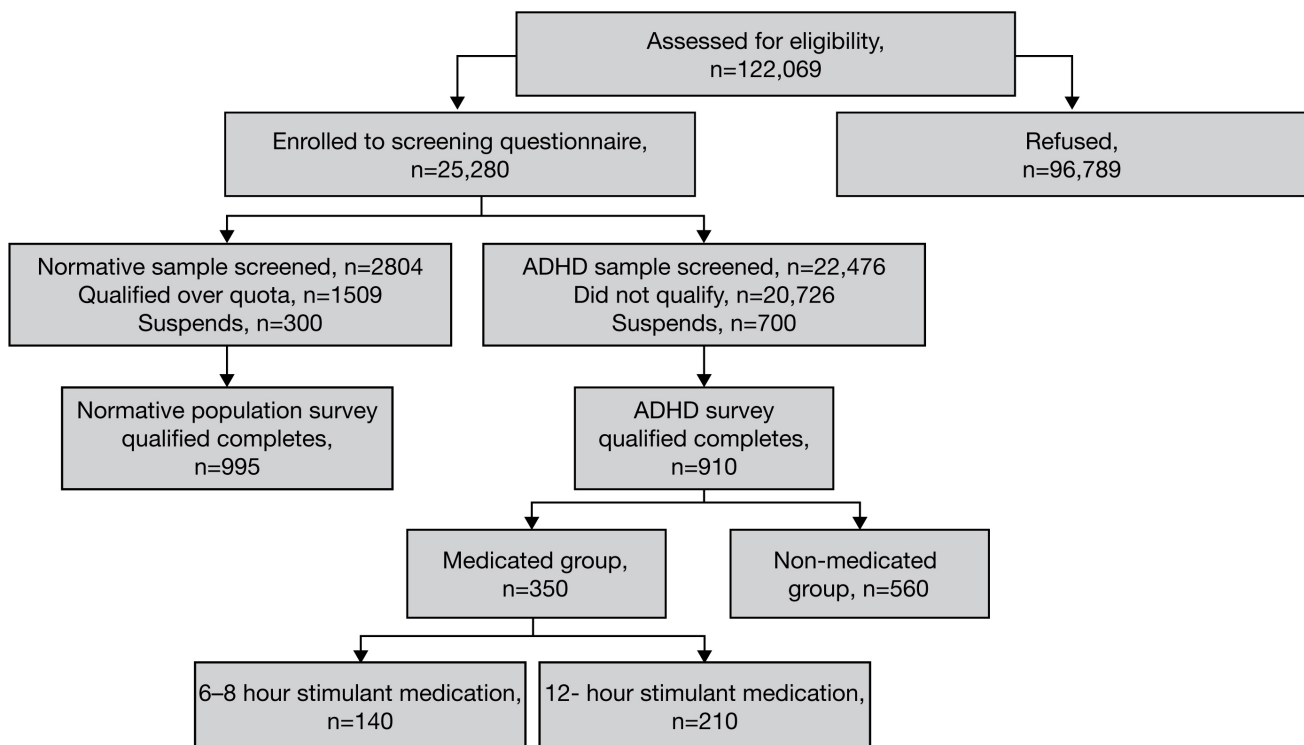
Assessed for eligibility, n=122,069

Enrolled to screening questionnaire, n=25,280

Refused, n=96,789

Normative sample screened, n=2804
Qualified over quota, n=1509
Suspends, n=300

ADHD sample screened, n=22,476
Did not qualify, n=20,726
Suspends, n=700

Normative population survey qualified completes, n=995

ADHD survey qualified completes, n=910

Medicated group, n=350

Non-medicated group, n=560

6–8 hour stimulant medication, n=140

12- hour stimulant medication, n=210